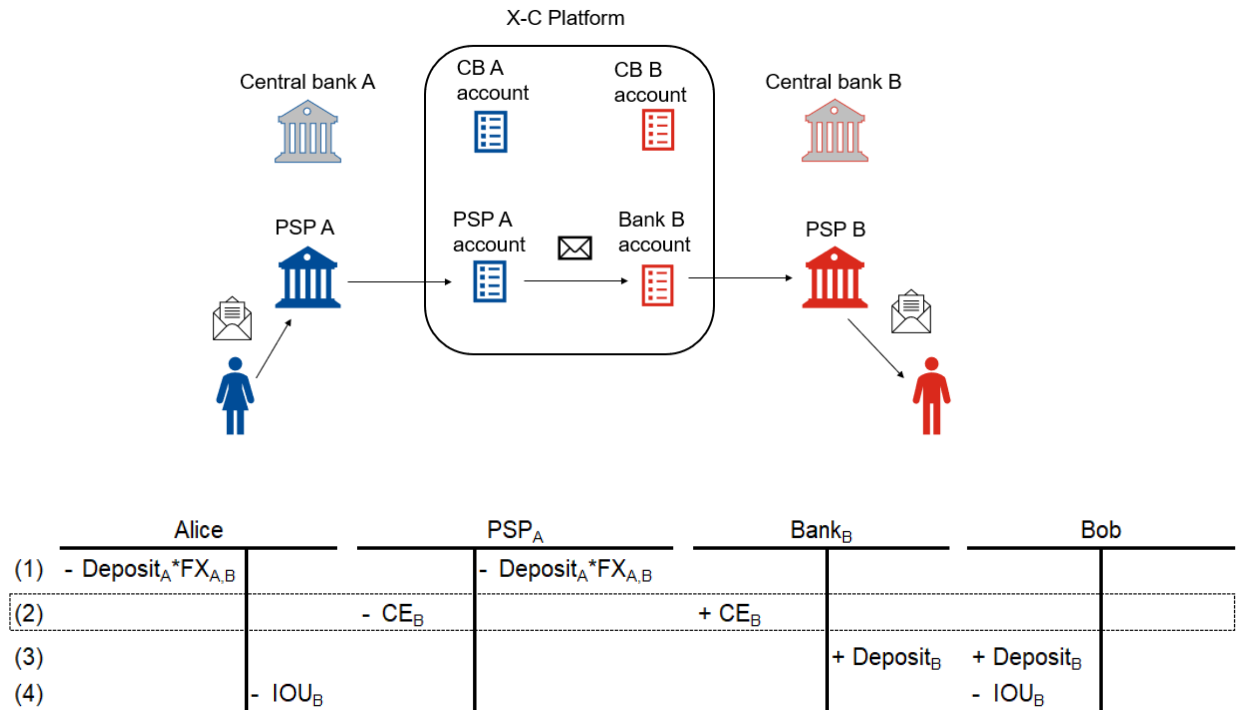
X-C Platform

Central bank A

CB A account

CB B account

Central bank B

PSP A

PSP A account

Bank B account

PSP B

| | Alice | | PSP$_A$ | | Bank$_B$ | | Bob | |
|---|---|---|---|---|---|---|---|---|
| (1) | - Deposit$_A$*FX$_{A,B}$ | | | - Deposit$_A$*FX$_{A,B}$ | | | | |
| (2) | | | - CE$_B$ | | + CE$_B$ | | | |
| (3) | | | | | | + Deposit$_B$ | + Deposit$_B$ | |
| (4) | | - IOU$_B$ | | | | | - IOU$_B$ | |